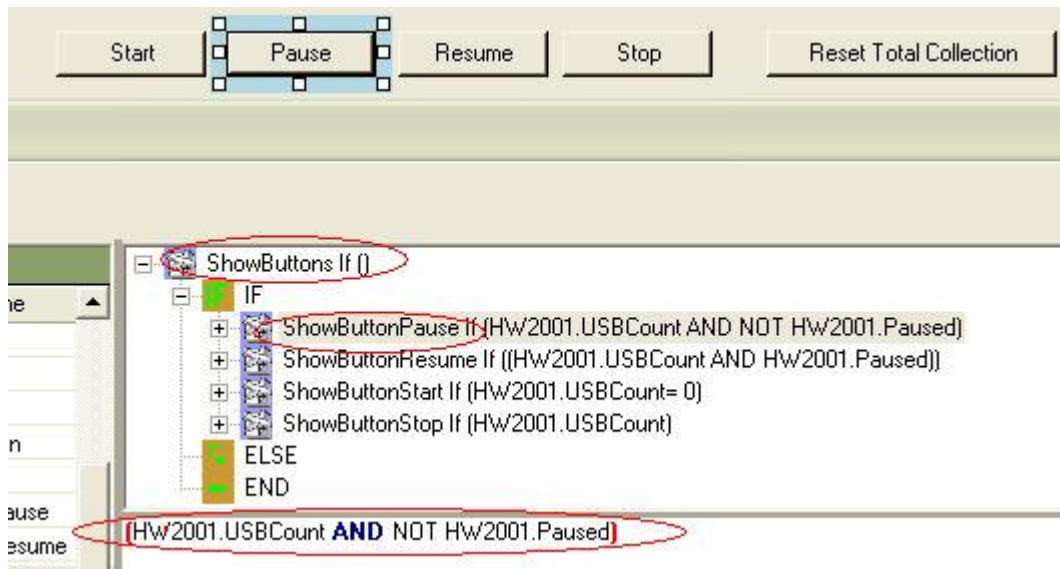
Start
Pause
Resume
Stop
Reset Total Collection

ShowButtons If ()
IF
ShowButtonPause If (HW2001.USBCount AND NOT HW2001.Paused)
ShowButtonResume If ((HW2001.USBCount AND HW2001.Paused))
ShowButtonStart If (HW2001.USBCount= 0)
ShowButtonStop If (HW2001.USBCount)
ELSE
END

ne
n
ause
esume

(HW2001.USBCount AND NOT HW2001.Paused)